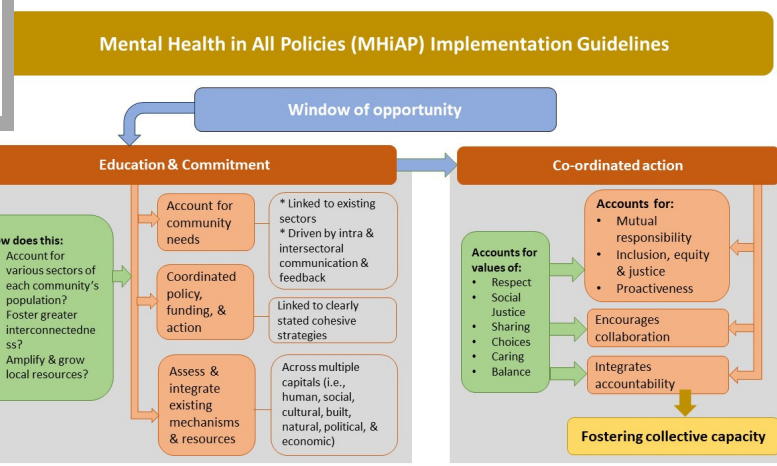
Mental Health in All Policies (MHiAP) Implementation Guidelines

Window of opportunity

Education & Commitment

w does this:
Account for various sectors of each community's population?
Foster greater interconnectedness?
Amplify & grow local resources?

Account for community needs

* Linked to existing sectors
* Driven by intra & intersectoral communication & feedback

Coordinated policy, funding, & action

Linked to clearly stated cohesive strategies

Assess & integrate existing mechanisms & resources

Across multiple capitals (i.e., human, social, cultural, built, natural, political, & economic)

Co-ordinated action

Accounts for values of:
• Respect
• Social Justice
• Sharing
• Choices
• Caring
• Balance

Accounts for:
• Mutual responsibility
• Inclusion, equity & justice
• Proactiveness

Encourages collaboration

Integrates accountability

Fostering collective capacity